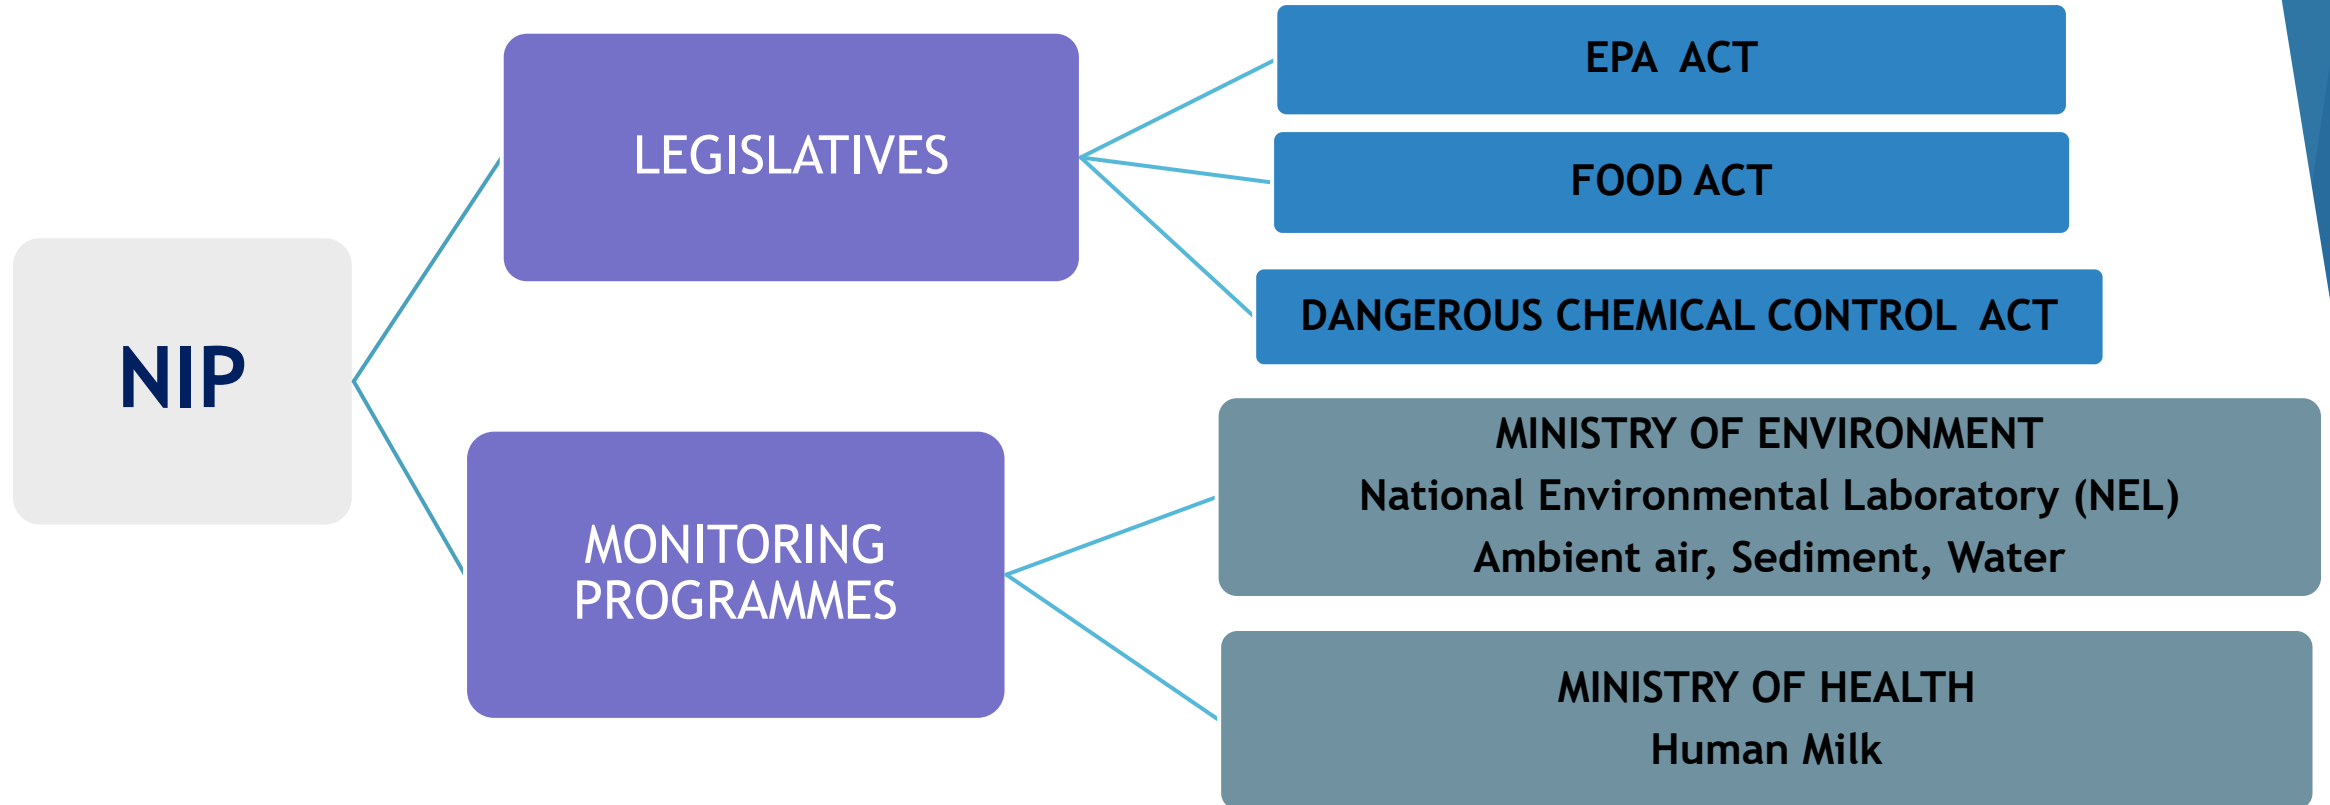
NIP

LEGISLATIVES

EPA ACT

FOOD ACT

DANGEROUS CHEMICAL CONTROL ACT

MONITORING PROGRAMMES

MINISTRY OF ENVIRONMENT
National Environmental Laboratory (NEL)
Ambient air, Sediment, Water

MINISTRY OF HEALTH
Human Milk